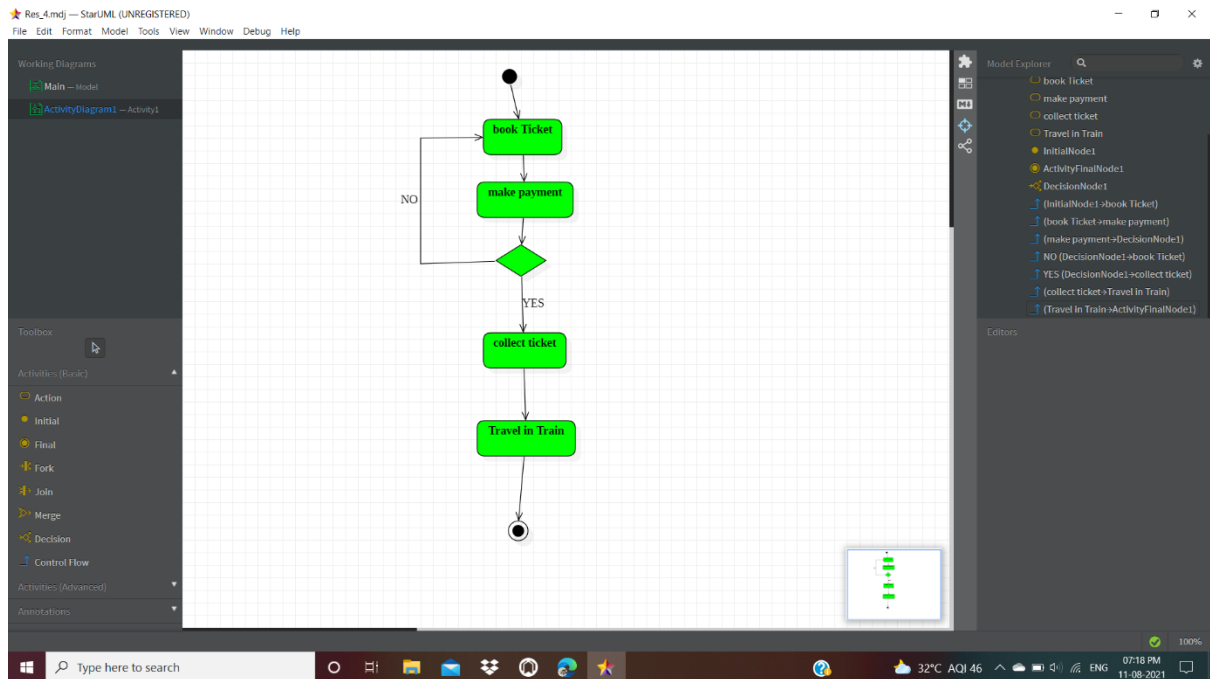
Res_4.mdj — StarUML (UNREGISTERED)
File Edit Format Model Tools View Window Debug Help

Working Diagrams
Main — Model
ActivityDiagram1 — Activity1

Toolbox
Activities (Basic)
Action
Initial
Final
Fork
Join
Merge
Decision
Control Flow
Activities (Advanced)
Annotations

book Ticket
make payment
NO
YES
collect ticket
Travel in Train

Model Explorer
book Ticket
make payment
collect ticket
Travel in Train
InitialNode1
ActivityFinalNode1
DecisionNode1
(InitialNode1→book Ticket)
(book Ticket→make payment)
(make payment→DecisionNode1)
NO (DecisionNode1→book Ticket)
YES (DecisionNode1→collect ticket)
(collect ticket→Travel in Train)
(Travel in Train→ActivityFinalNode1)

Editors

100%

Type here to search
32°C AQI 46
ENG
07:18 PM
11-08-2021